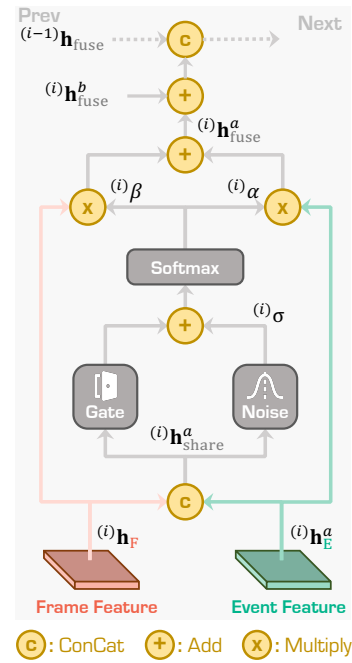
Prev

Next

${}^{(i-1)}\mathbf{h}_{\text{fuse}}$

c

${}^{(i)}\mathbf{h}^{b}_{\text{fuse}}$

+

${}^{(i)}\mathbf{h}^{a}_{\text{fuse}}$

+

x

${}^{(i)}\beta$

${}^{(i)}\alpha$

x

Softmax

+

${}^{(i)}\sigma$

Gate

Noise

${}^{(i)}\mathbf{h}^{a}_{\text{share}}$

c

${}^{(i)}\mathbf{h}_{\text{F}}$

${}^{(i)}\mathbf{h}^{a}_{\text{E}}$

Frame Feature

Event Feature

c : ConCat

+ : Add

x : Multiply